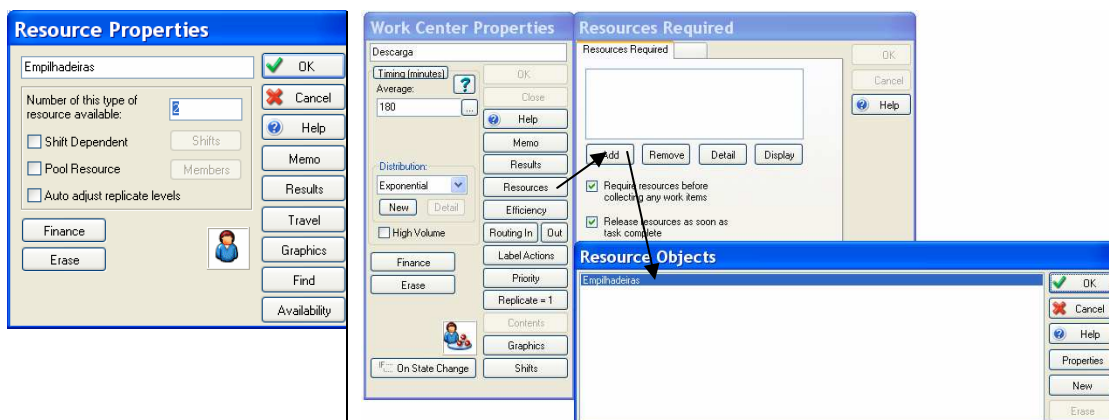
Resource Properties

Empilhadeiras

Number of this type of resource available: 2

Shift Dependent Shifts

Pool Resource Members

Auto adjust replicate levels

Finance

Erase

OK

Cancel

Help

Memo

Results

Travel

Graphics

Find

Availability

Work Center Properties

Descarga

Timing (minutes)

Average:

180

Distribution:

Exponential

New Detail

High Volume

Finance

Erase

On State Change

OK

Close

Help

Memo

Results

Resources

Efficiency

Routing In Out

Label Actions

Priority

Replicate = 1

Contents

Graphics

Shifts

Resources Required

Resources Required

Add Remove Detail Display

Require resources before collecting any work items

Release resources as soon as task complete

OK

Cancel

Help

Resource Objects

Empilhadeiras

OK

Cancel

Help

Properties

New

Erase